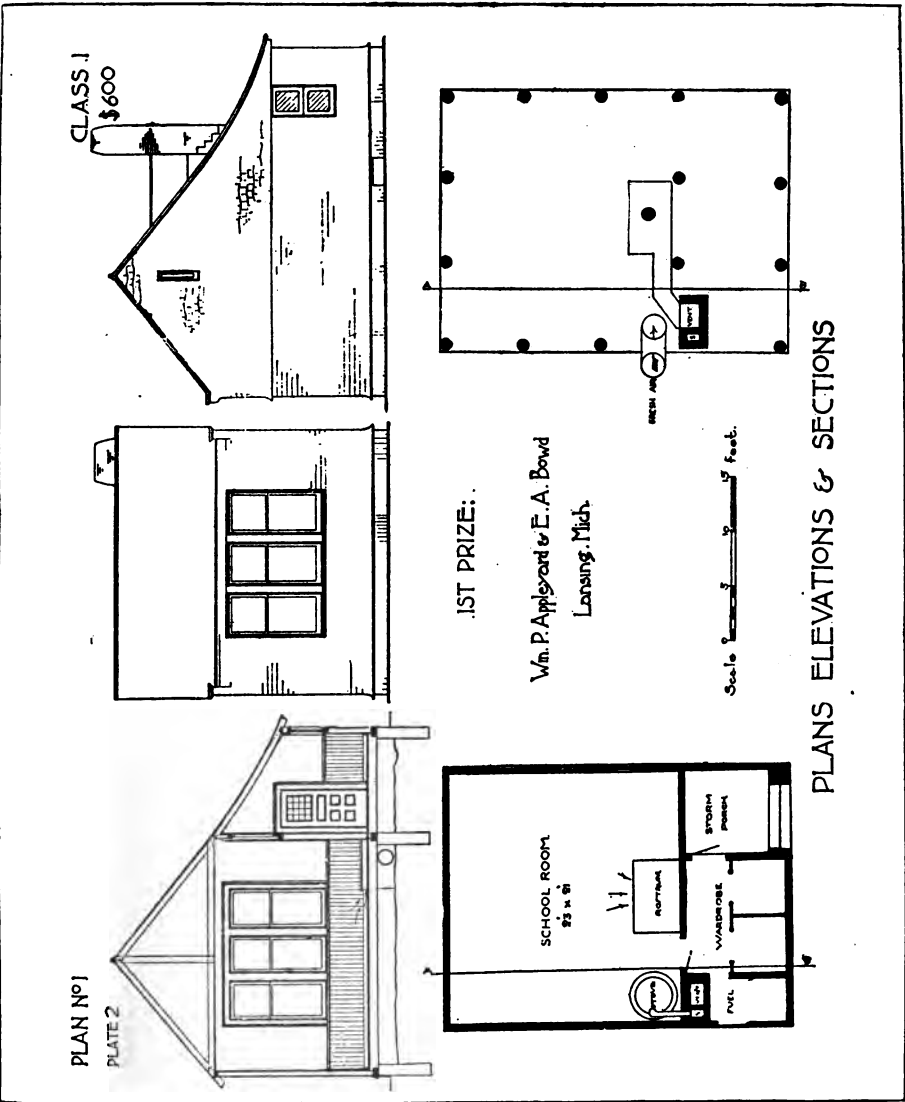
PLAN Nº1
PLATE 2

CLASS 1
$600

1ST PRIZE:
Wm. P. Appleyard & E. A. Bowd
Lansing, Mich.

Scale 0 5 10 15 Feet.

FRESH AIR
VENT

SCHOOL ROOM
23 x 31
ROSTRUM
STORM PORCH
WARDROBE
FUEL
STOVE

PLANS ELEVATIONS & SECTIONS